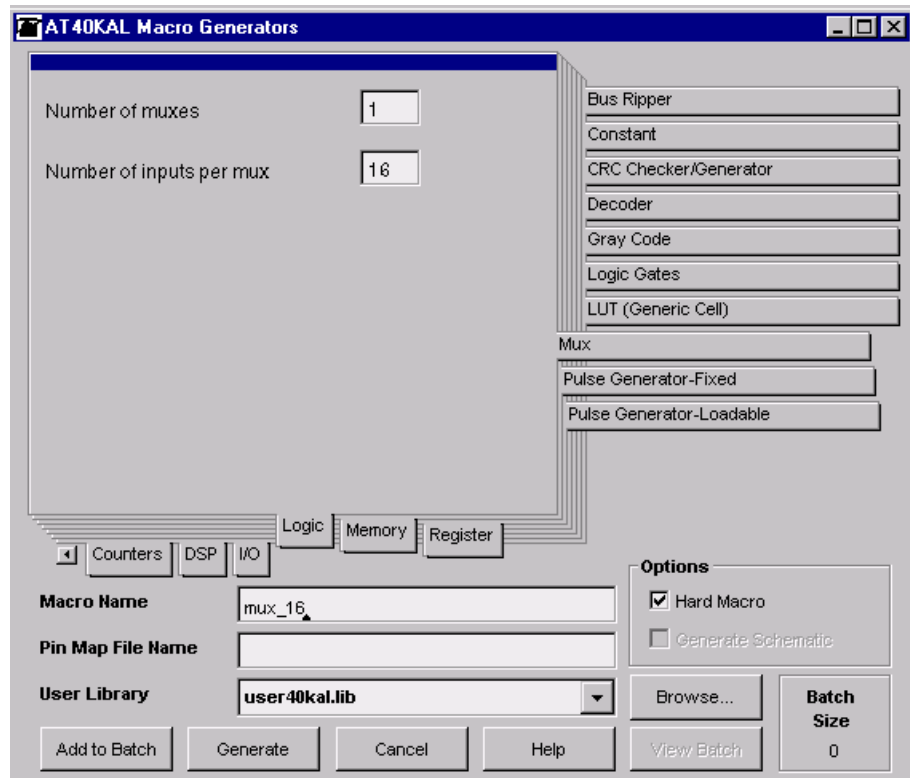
AT40KAL Macro Generators

Number of muxes 1

Number of inputs per mux 16

Bus Ripper
Constant
CRC Checker/Generator
Decoder
Gray Code
Logic Gates
LUT (Generic Cell)
Mux
Pulse Generator-Fixed
Pulse Generator-Loadable

Logic
Memory
Register
Counters
DSP
I/O

Macro Name mux_16
Pin Map File Name
User Library user40kal.lib

Options
☑ Hard Macro
☐ Generate Schematic

Browse...
Batch Size
0

Add to Batch
Generate
Cancel
Help
View Batch